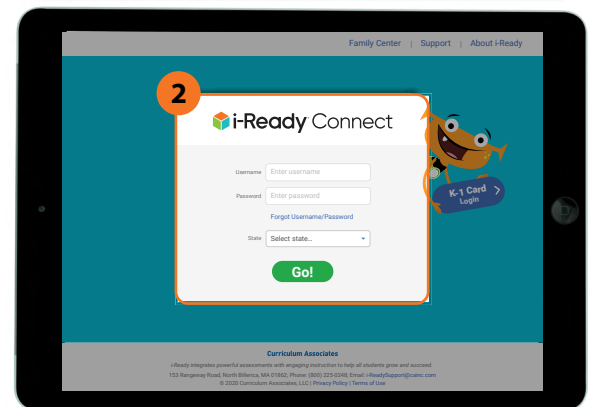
Family Center | Support | About i-Ready

2

i-Ready Connect

Username Enter username

Password Enter password

Forgot Username/Password

State Select state...

Go!

K-1 Card Login

Curriculum Associates

i-Ready integrates powerful assessments with engaging instruction to help all students grow and succeed.

153 Rangeway Road, North Billerica, MA 01862, Phone: (800) 225-0248, Email: i-ReadySupport@cainc.com

© 2020 Curriculum Associates, LLC | Privacy Policy | Terms of Use